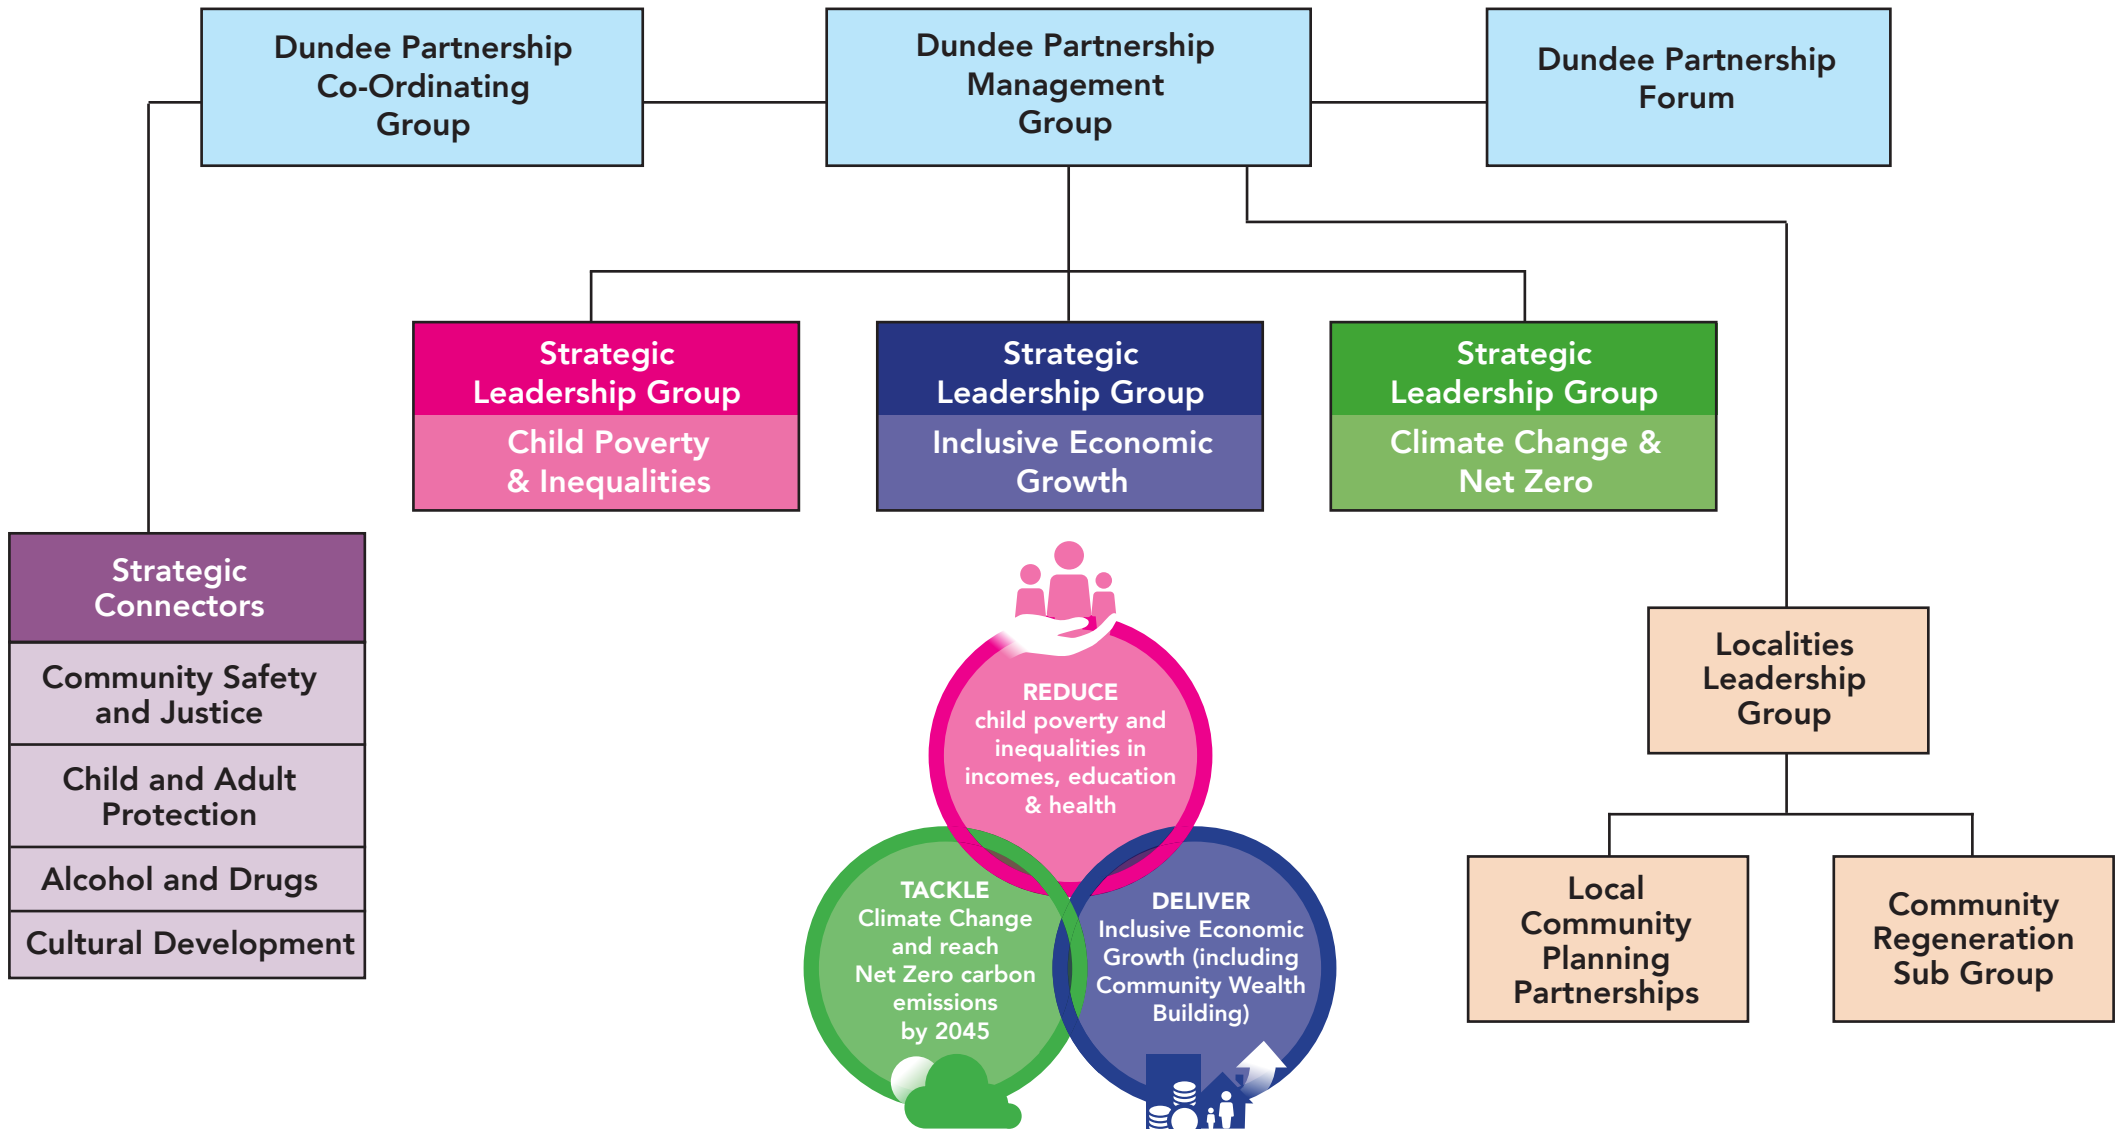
Dundee Partnership Co-Ordinating Group

Dundee Partnership Management Group

Dundee Partnership Forum

Strategic Leadership Group
Child Poverty & Inequalities

Strategic Leadership Group
Inclusive Economic Growth

Strategic Leadership Group
Climate Change & Net Zero

Strategic Connectors

Community Safety and Justice

Child and Adult Protection

Alcohol and Drugs

Cultural Development

REDUCE
child poverty and inequalities in incomes, education & health

TACKLE
Climate Change and reach Net Zero carbon emissions by 2045

DELIVER
Inclusive Economic Growth (including Community Wealth Building)

Localities Leadership Group

Local Community Planning Partnerships

Community Regeneration Sub Group